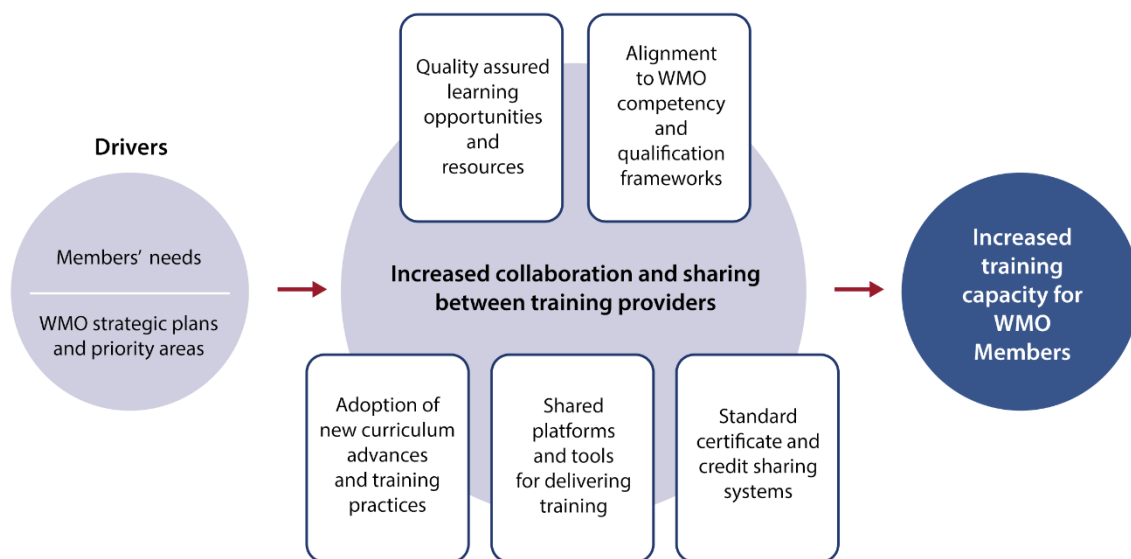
Drivers

Members' needs

WMO strategic plans and priority areas

Quality assured learning opportunities and resources

Alignment to WMO competency and qualification frameworks

Increased collaboration and sharing between training providers

Adoption of new curriculum advances and training practices

Shared platforms and tools for delivering training

Standard certificate and credit sharing systems

Increased training capacity for WMO Members